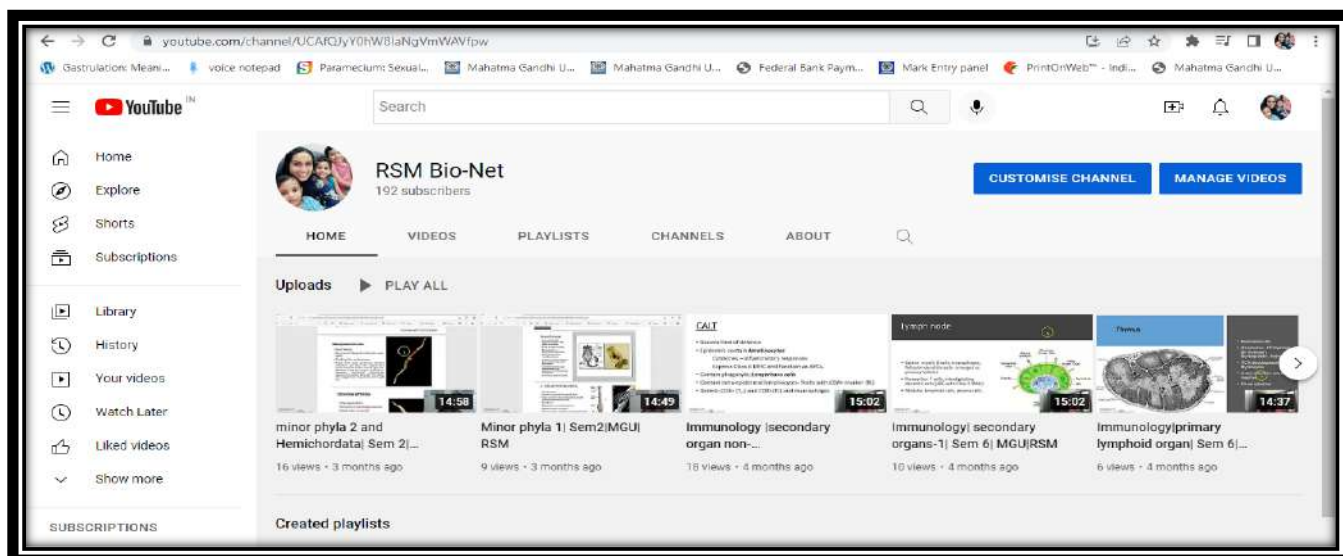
youtube.com/channel/UCAfQJyY0hW8laNgVmWAVfpw

Gastrulation: Meani... voice notepad Paramecium: Sexual... Mahatma Gandhi U... Mahatma Gandhi U... Federal Bank Paym... Mark Entry panel PrintOnWeb™ - Indi... Mahatma Gandhi U...

YouTube IN

Search

Home
Explore
Shorts
Subscriptions

Library
History
Your videos
Watch Later
Liked videos
Show more

SUBSCRIPTIONS

RSM Bio-Net
192 subscribers

CUSTOMISE CHANNEL
MANAGE VIDEOS

HOME VIDEOS PLAYLISTS CHANNELS ABOUT

Uploads PLAY ALL

14:58
minor phyla 2 and Hemichordata| Sem 2|...
16 views • 3 months ago

14:49
Minor phyla 1| Sem2|MGU| RSM
9 views • 3 months ago

CALT
15:02
Immunology |secondary organ non-...
18 views • 4 months ago

lymph node
15:02
Immunology| secondary organs-1| Sem 6| MGU|RSM
10 views • 4 months ago

Thymus
14:37
Immunology|primary lymphoid organ| Sem 6|...
6 views • 4 months ago

Created playlists